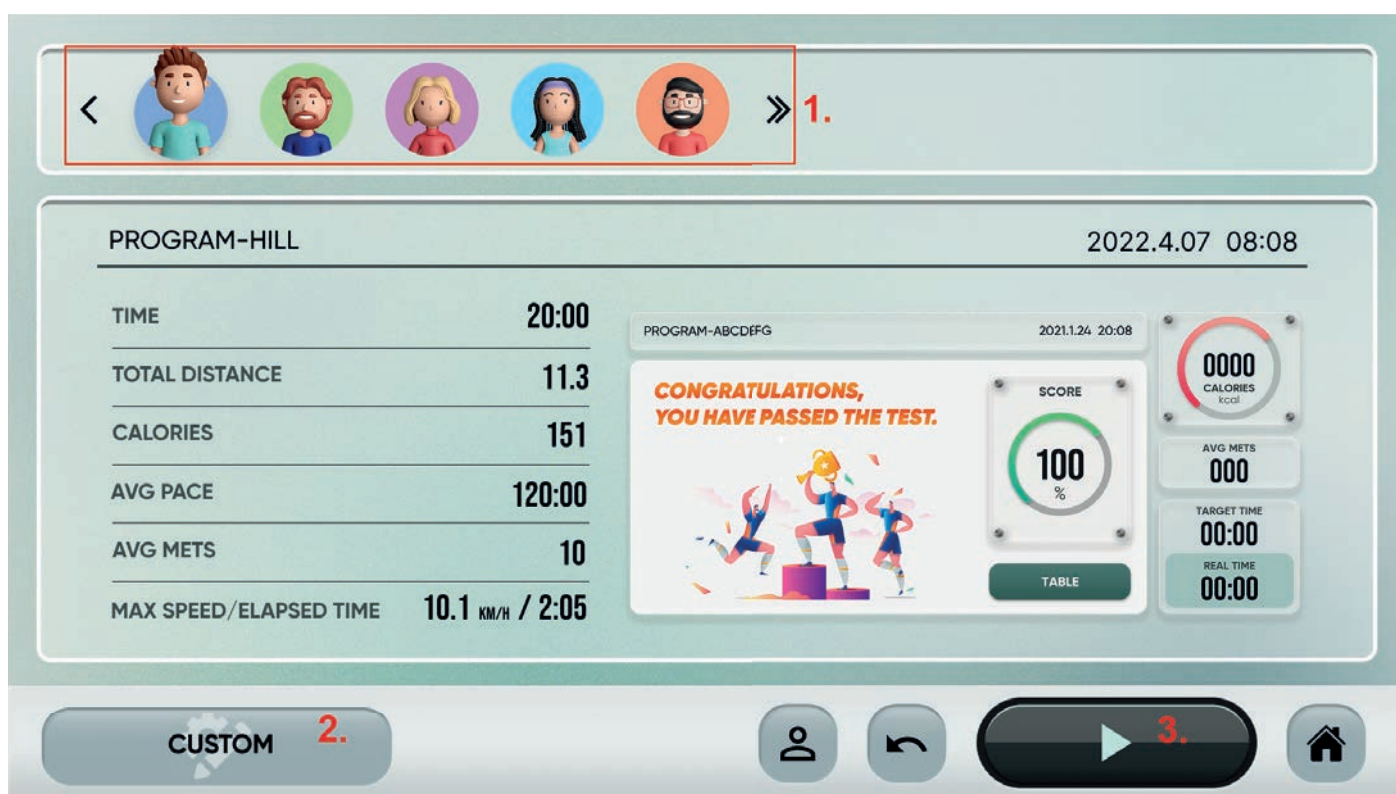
< » 1.

PROGRAM-HILL 2022.4.07 08:08

| TIME | 20:00 |
|---|---|
| TOTAL DISTANCE | 11.3 |
| CALORIES | 151 |
| AVG PACE | 120:00 |
| AVG METS | 10 |
| MAX SPEED/ELAPSED TIME | 10.1 KM/H / 2:05 |

PROGRAM-ABCDEFG 2021.1.24 20:08

CONGRATULATIONS, YOU HAVE PASSED THE TEST.

SCORE
100
%

TABLE

0000
CALORIES
kcal

AVG METS
000

TARGET TIME
00:00

REAL TIME
00:00

CUSTOM 2.

3.